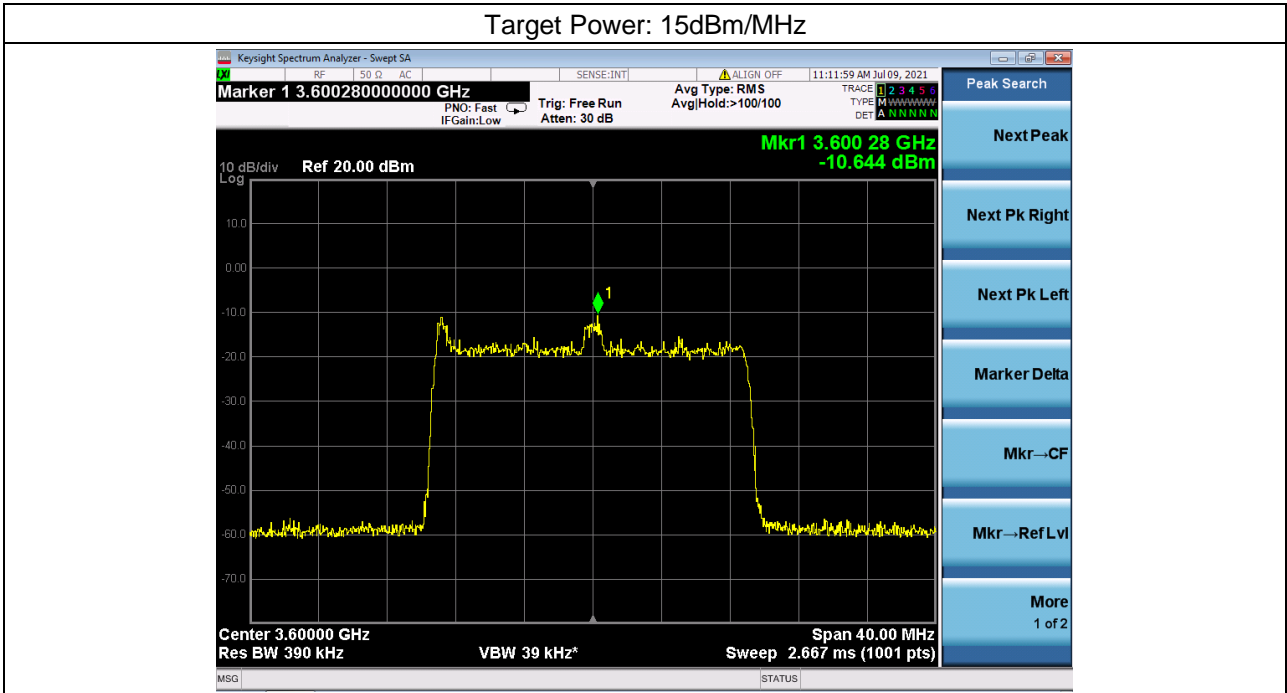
Target Power: 15dBm/MHz

Keysight Spectrum Analyzer - Swept SA

RF 50 Ω AC SENSE:INT ALIGN OFF 11:11:59 AM Jul 09, 2021

Marker 1 3.600280000000 GHz

PNO: Fast IFGain:Low Trig: Free Run Atten: 30 dB

Avg Type: RMS Avg|Hold:>100/100

TRACE 1 2 3 4 5 6
TYPE M WWWWW
DET A N N N N N

Peak Search

Mkr1 3.600 28 GHz
-10.644 dBm

10 dB/div Ref 20.00 dBm
Log

10.0
0.00
-10.0
-20.0
-30.0
-40.0
-50.0
-60.0
-70.0

1

Center 3.60000 GHz
Res BW 390 kHz

VBW 39 kHz*

Span 40.00 MHz
Sweep 2.667 ms (1001 pts)

Next Peak

Next Pk Right

Next Pk Left

Marker Delta

Mkr→CF

Mkr→Ref Lvl

More
1 of 2

MSG

STATUS